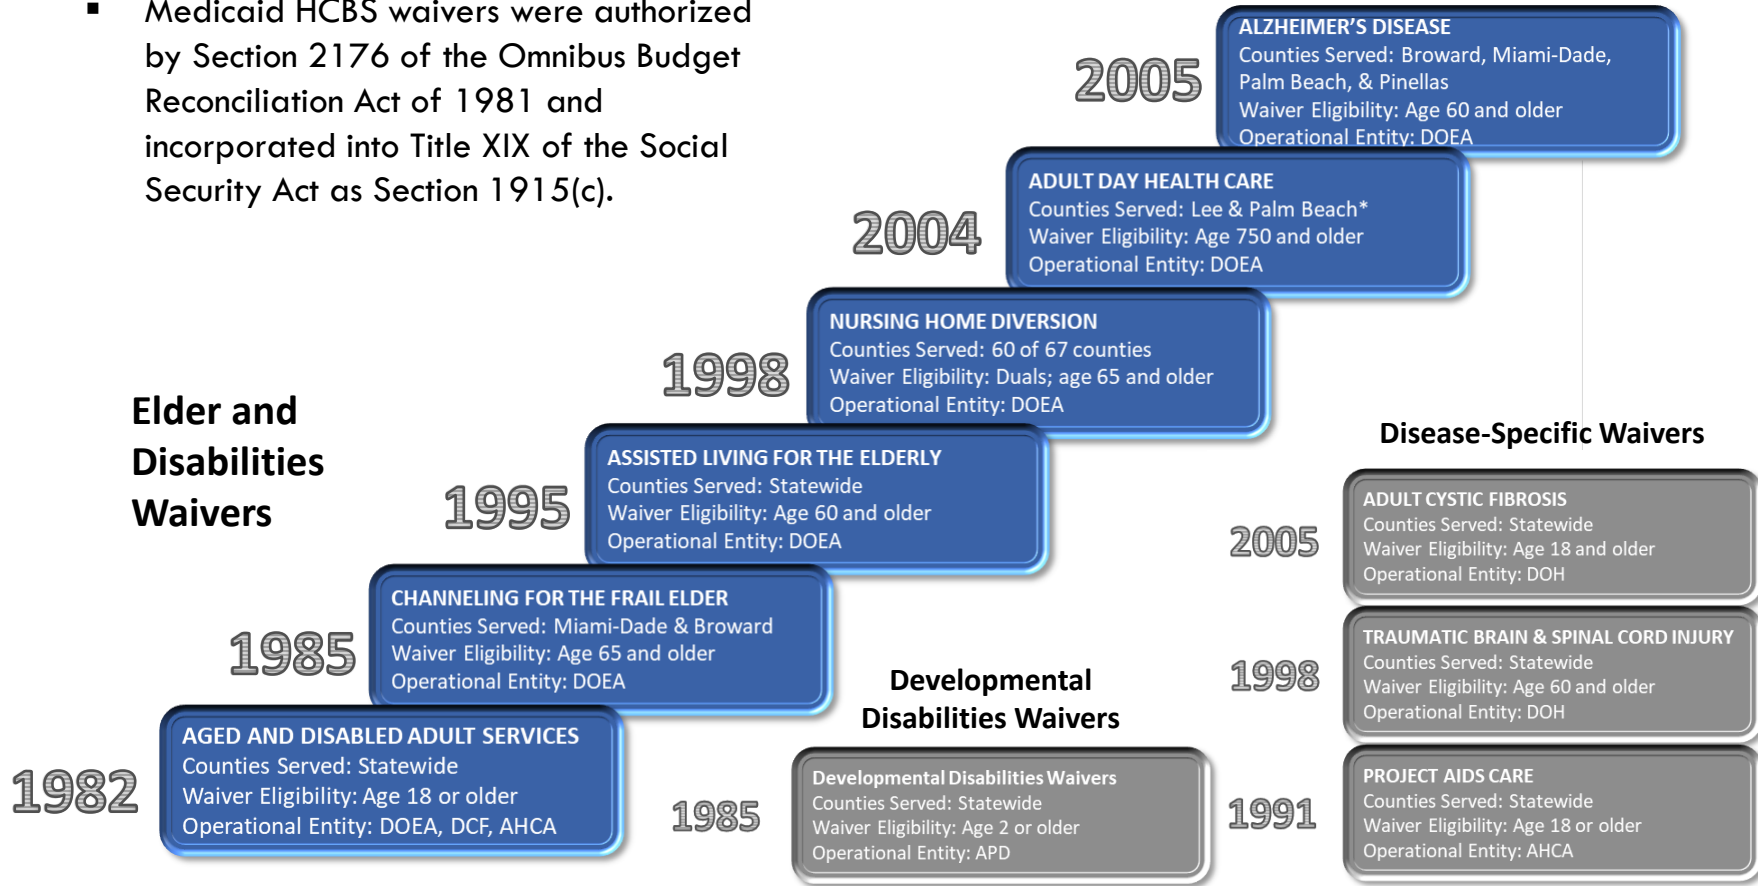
▪ Medicaid HCBS waivers were authorized by Section 2176 of the Omnibus Budget Reconciliation Act of 1981 and incorporated into Title XIX of the Social Security Act as Section 1915(c).

2005
ALZHEIMER'S DISEASE
Counties Served: Broward, Miami-Dade, Palm Beach, & Pinellas
Waiver Eligibility: Age 60 and older
Operational Entity: DOEA

2004
ADULT DAY HEALTH CARE
Counties Served: Lee & Palm Beach*
Waiver Eligibility: Age 750 and older
Operational Entity: DOEA

1998
NURSING HOME DIVERSION
Counties Served: 60 of 67 counties
Waiver Eligibility: Duals; age 65 and older
Operational Entity: DOEA

Elder and Disabilities Waivers

1995
ASSISTED LIVING FOR THE ELDERLY
Counties Served: Statewide
Waiver Eligibility: Age 60 and older
Operational Entity: DOEA

1985
CHANNELING FOR THE FRAIL ELDER
Counties Served: Miami-Dade & Broward
Waiver Eligibility: Age 65 and older
Operational Entity: DOEA

1982
AGED AND DISABLED ADULT SERVICES
Counties Served: Statewide
Waiver Eligibility: Age 18 or older
Operational Entity: DOEA, DCF, AHCA

Developmental Disabilities Waivers

1985
Developmental Disabilities Waivers
Counties Served: Statewide
Waiver Eligibility: Age 2 or older
Operational Entity: APD

Disease-Specific Waivers

2005
ADULT CYSTIC FIBROSIS
Counties Served: Statewide
Waiver Eligibility: Age 18 and older
Operational Entity: DOH

1998
TRAUMATIC BRAIN & SPINAL CORD INJURY
Counties Served: Statewide
Waiver Eligibility: Age 60 and older
Operational Entity: DOH

1991
PROJECT AIDS CARE
Counties Served: Statewide
Waiver Eligibility: Age 18 or older
Operational Entity: AHCA